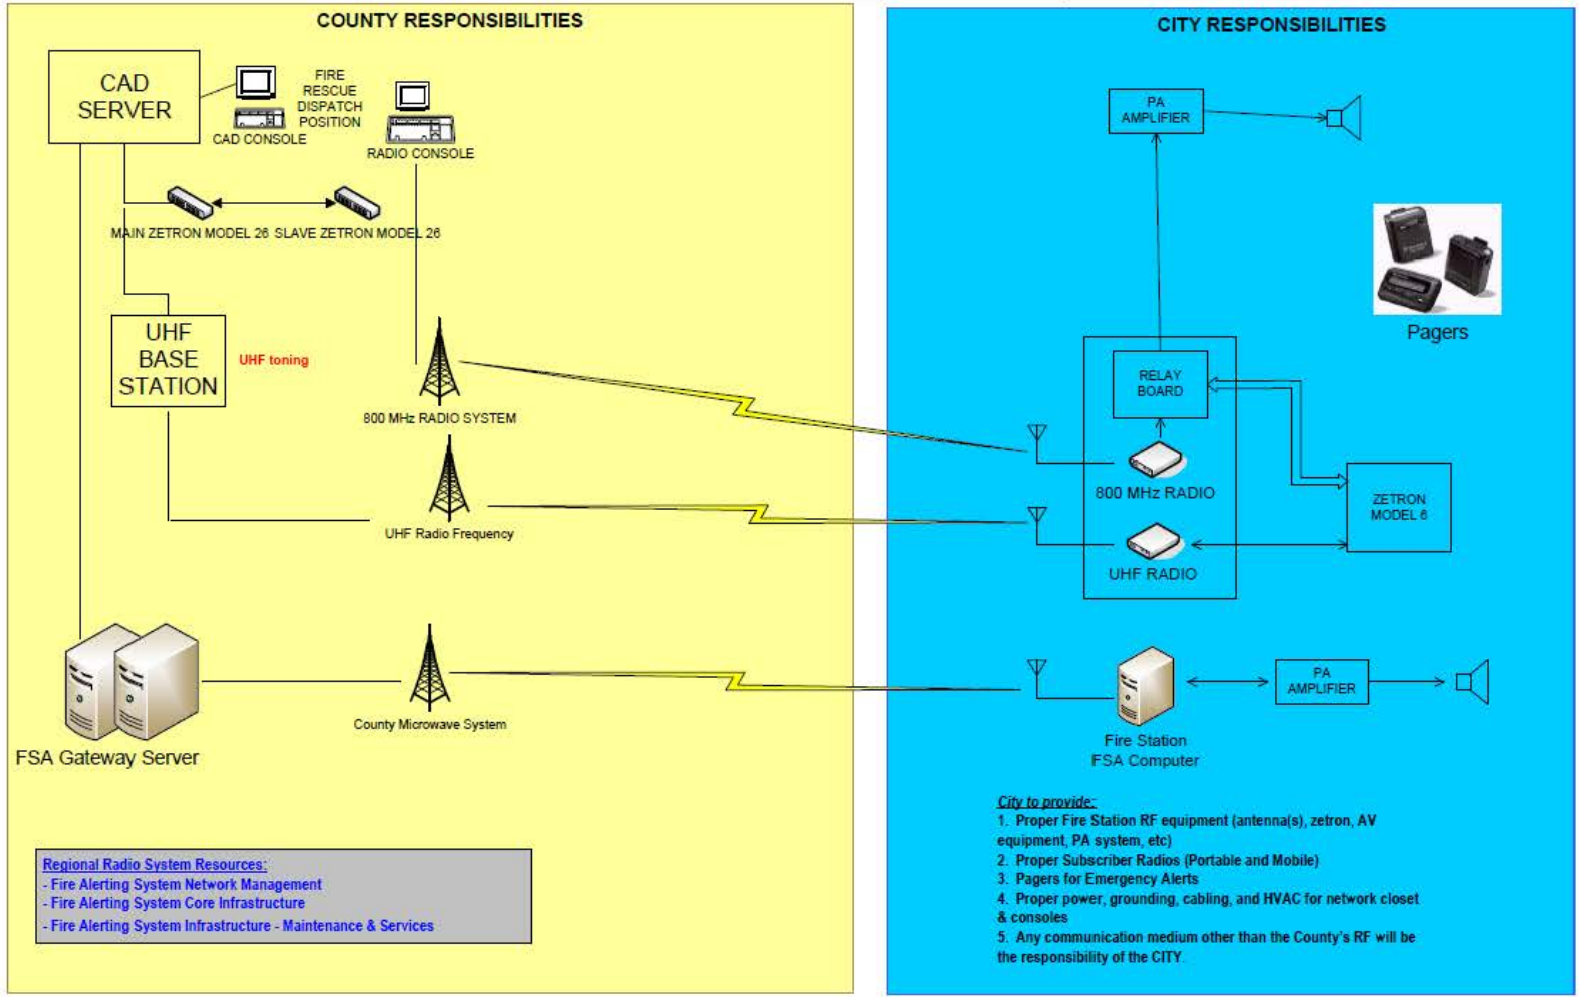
COUNTY RESPONSIBILITIES

CAD SERVER

CAD CONSOLE

FIRE RESCUE DISPATCH POSITION

RADIO CONSOLE

MAIN ZETRON MODEL 26

SLAVE ZETRON MODEL 26

UHF BASE STATION

UHF toning

800 MHz RADIO SYSTEM

UHF Radio Frequency

FSA Gateway Server

County Microwave System

Regional Radio System Resources:
- Fire Alerting System Network Management
- Fire Alerting System Core Infrastructure
- Fire Alerting System Infrastructure - Maintenance & Services

CITY RESPONSIBILITIES

PA AMPLIFIER

Pagers

RELAY BOARD

800 MHz RADIO

UHF RADIO

ZETRON MODEL 6

Fire Station FSA Computer

PA AMPLIFIER

City to provide:
1. Proper Fire Station RF equipment (antenna(s), zetron, AV equipment, PA system, etc)
2. Proper Subscriber Radios (Portable and Mobile)
3. Pagers for Emergency Alerts
4. Proper power, grounding, cabling, and HVAC for network closet & consoles
5. Any communication medium other than the County's RF will be the responsibility of the CITY.